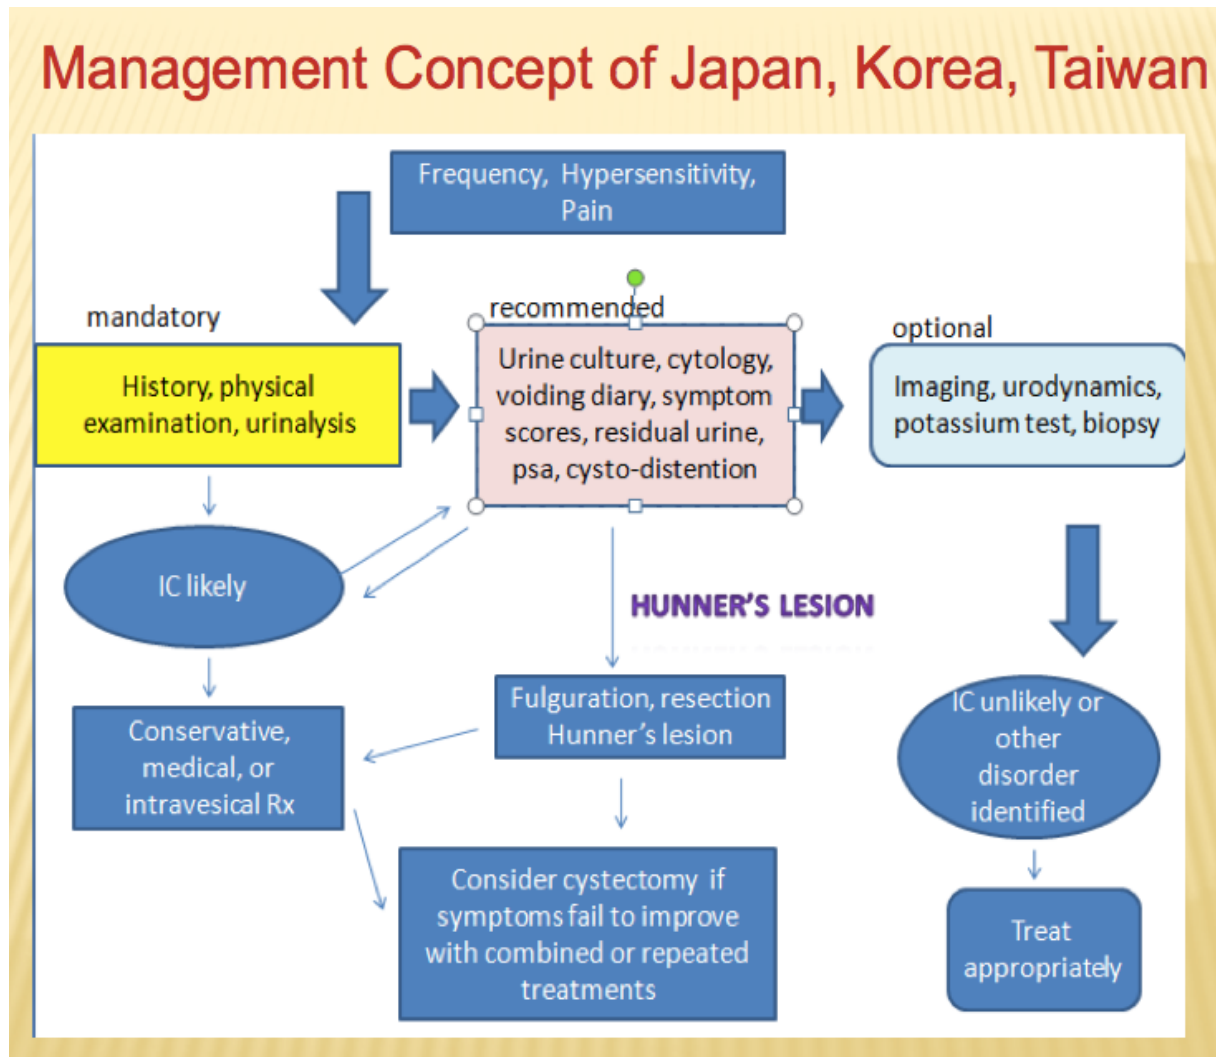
Management Concept of Japan, Korea, Taiwan

Frequency, Hypersensitivity, Pain

mandatory

History, physical examination, urinalysis

recommended

Urine culture, cytology, voiding diary, symptom scores, residual urine, psa, cysto-distention

optional

Imaging, urodynamics, potassium test, biopsy

IC likely

HUNNER'S LESION

Conservative, medical, or intravesical Rx

Fulguration, resection Hunner's lesion

IC unlikely or other disorder identified

Consider cystectomy if symptoms fail to improve with combined or repeated treatments

Treat appropriately